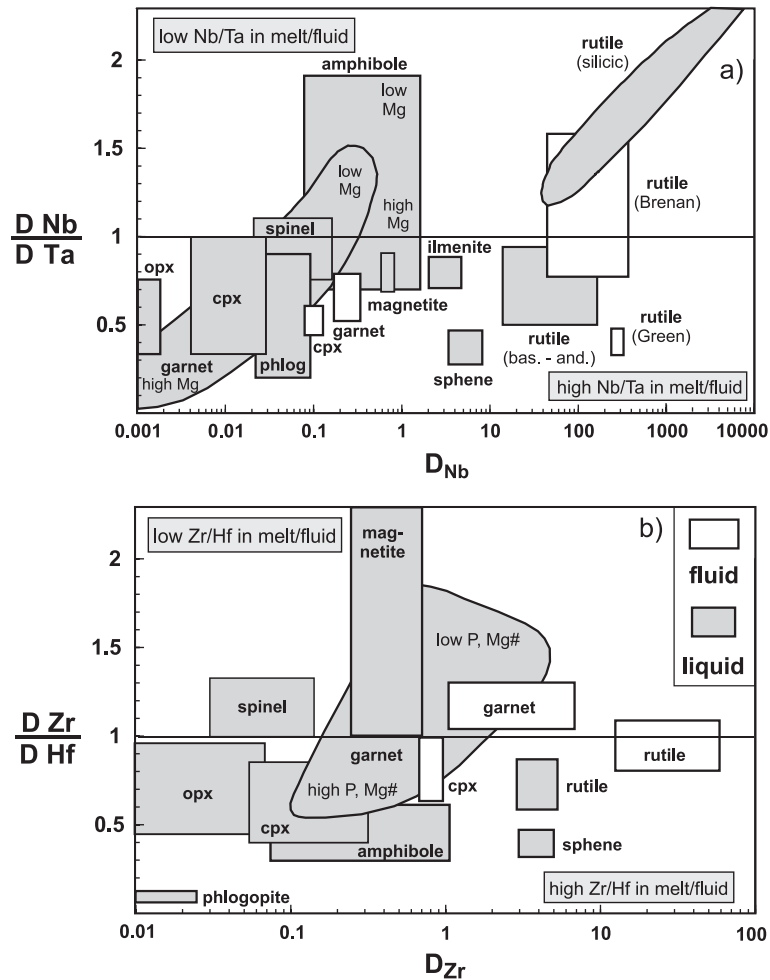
low Nb/Ta in melt/fluid

a)

rutile (silicic)

amphibole

low Mg

low Mg

high Mg

rutile (Brenan)

spinel

opx

cpx

ilmenite

magnetite

garnet

cpx

rutile (bas. - and.)

rutile (Green)

garnet high Mg

phlog

sphene

high Nb/Ta in melt/fluid

2

1.5

1

0.5

$\frac{D\ Nb}{D\ Ta}$

0.001 0.01 0.1 1 10 100 1000 10000

$D_{Nb}$

low Zr/Hf in melt/fluid

mag-netite

b)

fluid

liquid

low P, Mg#

spinel

garnet

rutile

garnet

opx

high P, Mg#

cpx

rutile

cpx

amphibole

sphene

phlogopite

high Zr/Hf in melt/fluid

2

1.5

1

0.5

$\frac{D\ Zr}{D\ Hf}$

0.01 0.1 1 10 100

$D_{Zr}$